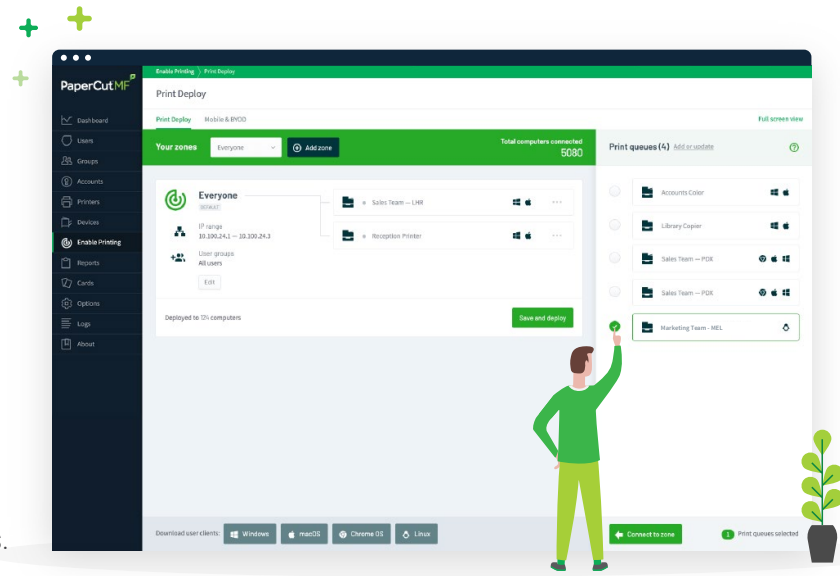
PaperCut MF

Dashboard
Users
Groups
Accounts
Printers
Devices
Enable Printing
Reports
Cards
Options
Logs
About

Enable Printing > Print Deploy

Print Deploy

Print Deploy
Mobile & BYOD
Full screen view

Your zones
Everyone
Add zone
Total computers connected
5080

Everyone
DEFAULT
IP range
10.100.24.1 — 10.100.24.3
User groups
All users
Edit

Sales Team — LHR
Reception Printer

Deployed to 124 computers
Save and deploy

Print queues (4) Add or update

Accounts Color
Library Copier
Sales Team — PDX
Sales Team — PDX
Marketing Team - MEL

Download user clients:
Windows
macOS
Chrome OS
Linux

Connect to zone
1 Print queues selected